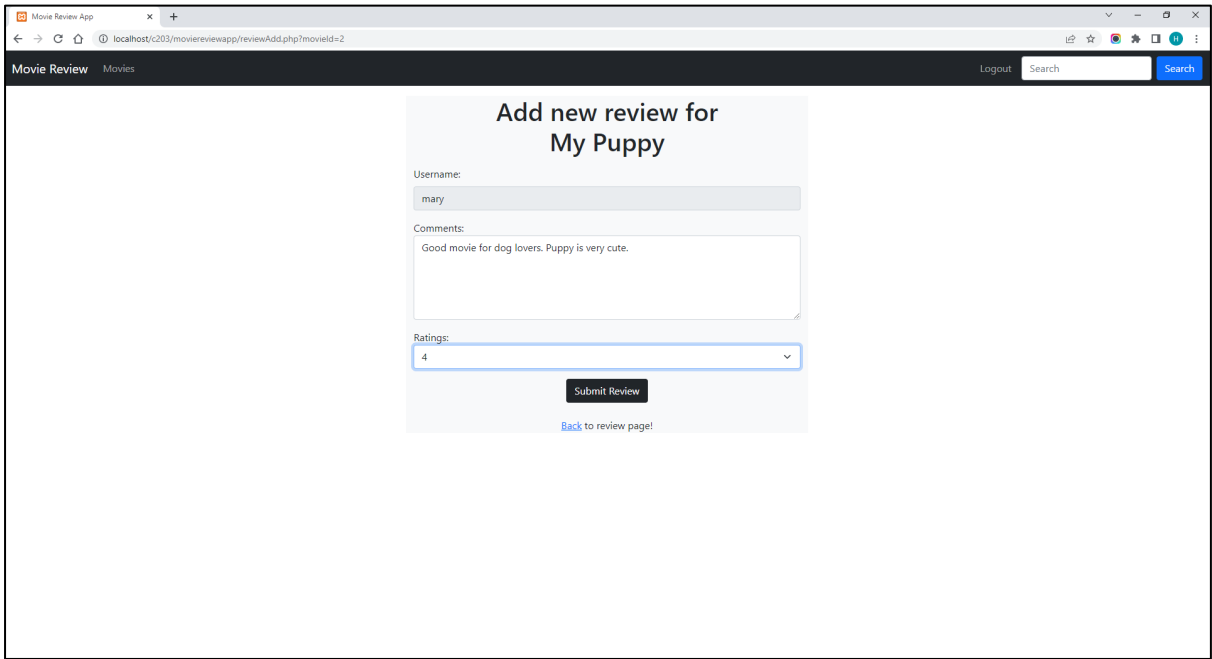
Movie Review App

localhost/c203/moviereviewapp/reviewAdd.php?movieId=2

H

Movie Review Movies

Logout Search Search

Add new review for
My Puppy

Username:

mary

Comments:

Good movie for dog lovers. Puppy is very cute.

Ratings:

4

Submit Review

Back to review page!